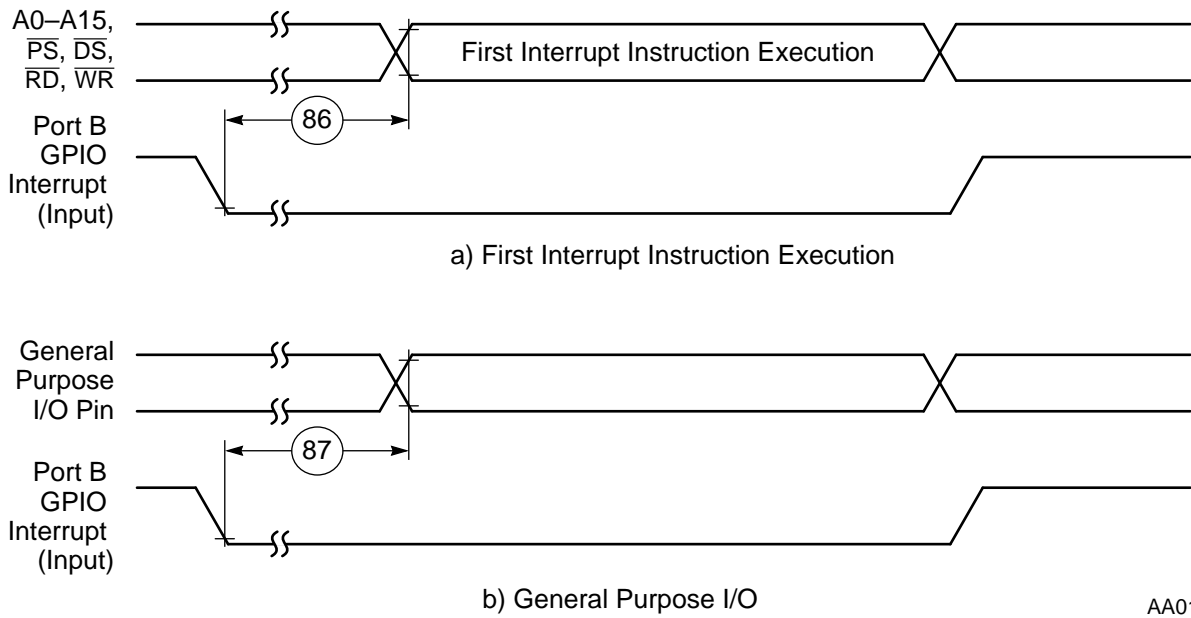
A0–A15, $\overline{PS}$, $\overline{DS}$, $\overline{RD}$, $\overline{WR}$

First Interrupt Instruction Execution

86

Port B GPIO Interrupt (Input)

a) First Interrupt Instruction Execution

General Purpose I/O Pin

87

Port B GPIO Interrupt (Input)

b) General Purpose I/O

AA0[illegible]